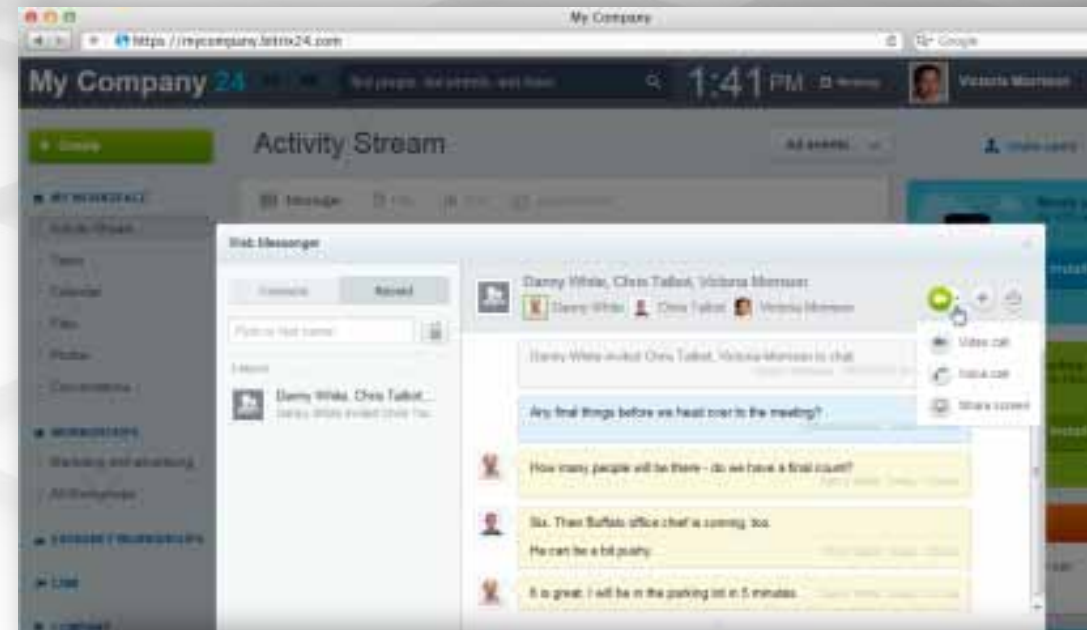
My Company

https://mycompany.bitrix24.com

Google

My Company 24

Find people, documents, and more

1:41 PM

Victoria Morrison

+ Create

Activity Stream

All events

MY WORKSPACE

Activity Stream

Tasks

Calendar

Files

Photos

Conversations

WORKGROUPS

Marketing and advertising

All Employees

Message

File

Web Messenger

Contacts

Recent

Find a chat name

Danny White, Chris Talbot...

Danny White, Chris Talbot, Victoria Morrison

Danny White

Chris Talbot

Victoria Morrison

Video call

Voice call

Share screen

Danny White invited Chris Talbot, Victoria Morrison to chat

Any final things before we head over to the meeting?

How many people will be there - do we have a final count?

Six. Then Buffalo office chief is coming, too.

He can be a bit pushy.

It is great. I will be in the parking lot in 5 minutes.